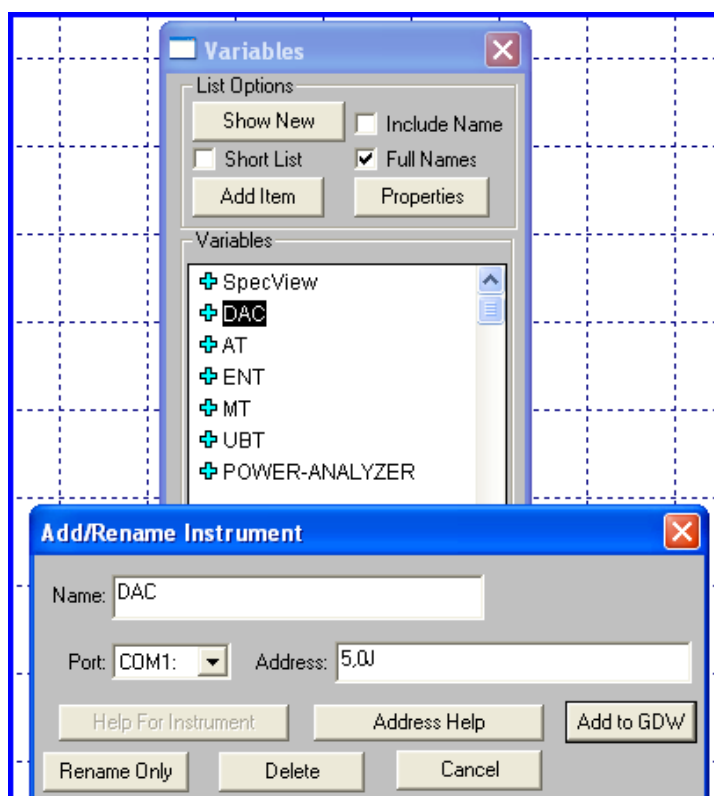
Variables

List Options

Show New

Include Name

Short List

Full Names

Add Item

Properties

Variables

SpecView
DAC
AT
ENT
MT
UBT
POWER-ANALYZER

Add/Rename Instrument

Name: DAC

Port: COM1:

Address: 5,0J

Help For Instrument

Address Help

Add to GDW

Rename Only

Delete

Cancel